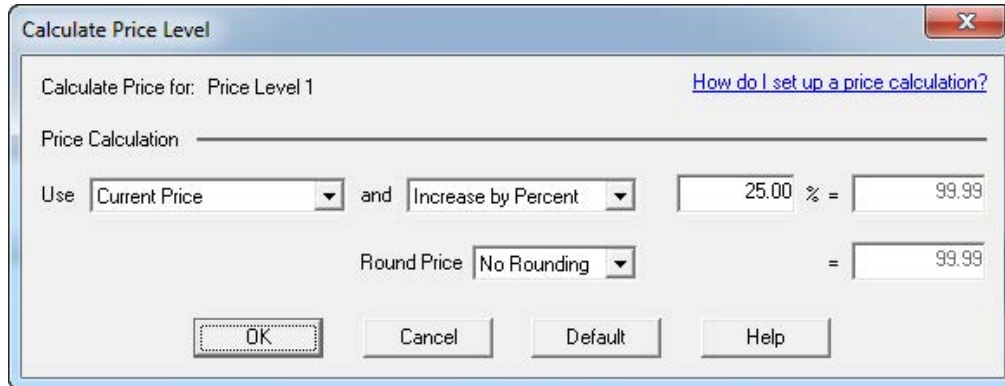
Calculate Price Level

Calculate Price for: Price Level 1

How do I set up a price calculation?

Price Calculation

Use Current Price and Increase by Percent 25.00 % = 99.99

Round Price No Rounding = 99.99

OK Cancel Default Help